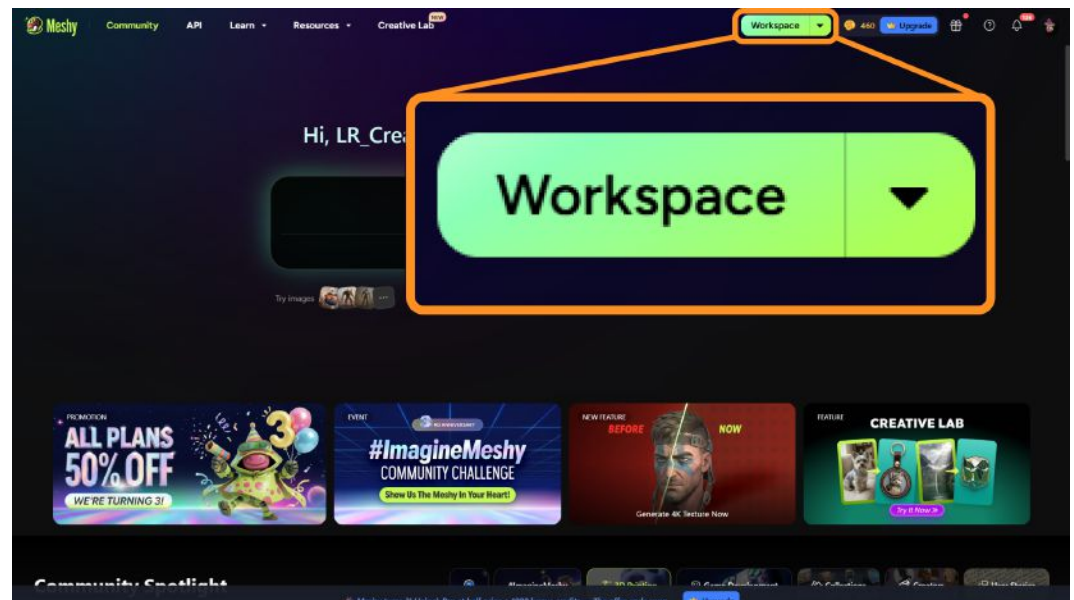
Meshy Community API Learn Resources Creative Lab NEW

Workspace 460 Upgrade

Hi, LR_Cre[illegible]

Workspace

Try images

PROMOTION
ALL PLANS 50% OFF
WE'RE TURNING 3!

EVENT
#ImagineMeshy
COMMUNITY CHALLENGE
Show Us The Meshy In Your Heart!

NEW FEATURE
BEFORE NOW
Generate 4K Texture Now

FEATURE
CREATIVE LAB
Try It Now

Community Spotlight